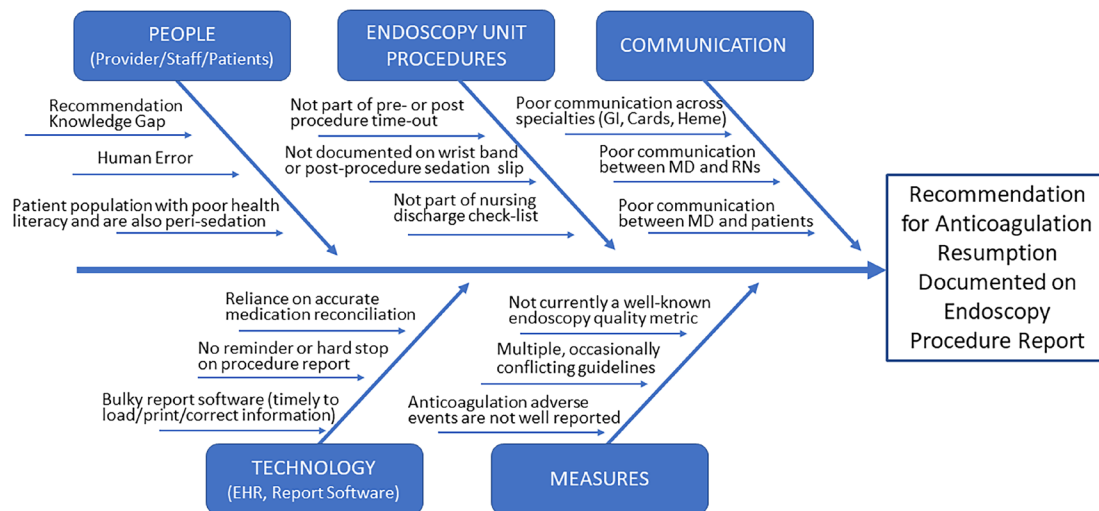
PEOPLE
(Provider/Staff/Patients)

Recommendation Knowledge Gap

Human Error

Patient population with poor health literacy and are also peri-sedation

ENDOSCOPY UNIT PROCEDURES

Not part of pre- or post procedure time-out

Not documented on wrist band or post-procedure sedation slip

Not part of nursing discharge check-list

COMMUNICATION

Poor communication across specialties (GI, Cards, Heme)

Poor communication between MD and RNs

Poor communication between MD and patients

Recommendation for Anticoagulation Resumption Documented on Endoscopy Procedure Report

Reliance on accurate medication reconciliation

No reminder or hard stop on procedure report

Bulky report software (timely to load/print/correct information)

TECHNOLOGY
(EHR, Report Software)

Not currently a well-known endoscopy quality metric

Multiple, occasionally conflicting guidelines

Anticoagulation adverse events are not well reported

MEASURES